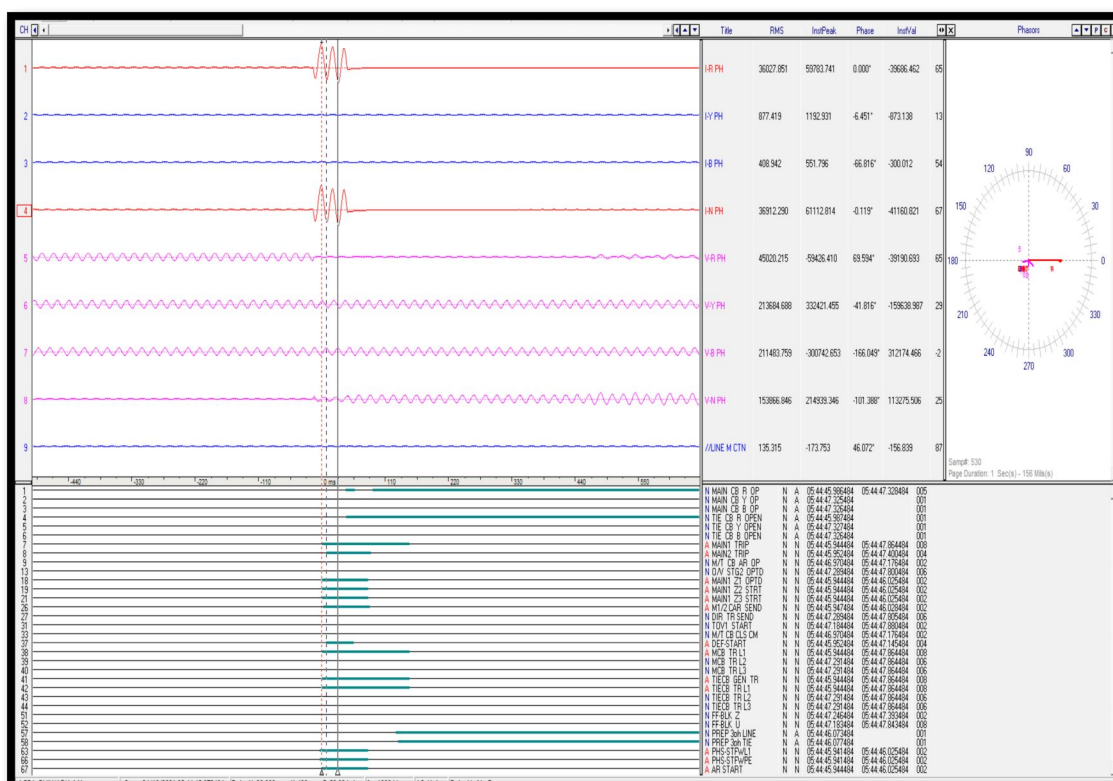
CH

| Title | RMS | InstPeak | Phase | InstVal | |
|---|---|---|---|---|---|
| I-R PH | 36027.851 | 59783.741 | 0.000° | -39686.462 | 65 |
| I-Y PH | 877.419 | 1192.931 | -6.451° | -873.138 | 13 |
| I-B PH | 408.942 | 551.796 | -66.816° | -300.012 | 54 |
| I-N PH | 36912.290 | 61112.814 | -0.119° | -41160.821 | 67 |
| V-R PH | 45020.215 | -59426.410 | 69.594° | -39190.693 | 65 |
| V-Y PH | 213684.688 | 332421.455 | -41.816° | -159638.987 | 29 |
| V-B PH | 211483.759 | -300742.653 | -166.049° | 312174.466 | -2 |
| V-N PH | 153866.846 | 214939.346 | -101.388° | 113275.506 | 25 |
| //LINE M CTN | 135.315 | -173.753 | 46.072° | -156.839 | 87 |

Phasors

90 60 30 0 330 300 270 240 210 180 150 120

Samp#: 530
Page Duration: 1 Sec(s) - 156 Mils(s)

1 2 3 4 5 6 7 8 9

-440 -330 -220 -110 0 ms 110 220 330 440 550

1 N MAIN CB R OP N A 05:44:45.986484 05:44:47.328484 005
2 N MAIN CB Y OP N A 05:44:47.325484 001
3 N MAIN CB B OP N A 05:44:47.326484 001
4 N TIE CB R OPEN N A 05:44:45.987484 001
5 N TIE CB Y OPEN N A 05:44:47.327484 001
6 N TIE CB B OPEN N A 05:44:47.326484 001
7 A MAIN1 TRIP N N 05:44:45.944484 05:44:47.864484 008
8 A MAIN2 TRIP N N 05:44:45.952484 05:44:47.400484 004
9 N M/T CB AR OP N N 05:44:46.970484 05:44:47.176484 002
13 N O/V STG2 OPTD N N 05:44:47.289484 05:44:47.800484 006
18 A MAIN1 Z1 OPTD N N 05:44:45.944484 05:44:46.025484 002
19 A MAIN1 Z2 STRT N N 05:44:45.944484 05:44:46.025484 002
21 A MAIN1 Z3 STRT N N 05:44:45.944484 05:44:46.025484 002
26 A M1/2 CAR SEND N N 05:44:45.947484 05:44:46.028484 002
27 N DIR TR SEND N N 05:44:47.289484 05:44:47.805484 006
31 N TOV1 START N N 05:44:47.184484 05:44:47.880484 002
33 N M/T CB CLS CM N N 05:44:46.970484 05:44:47.176484 002
37 A DEF-START N N 05:44:45.952484 05:44:47.145484 004
38 A MCB TR L1 N N 05:44:45.944484 05:44:47.864484 008
39 N MCB TR L2 N N 05:44:47.291484 05:44:47.864484 006
40 N MCB TR L3 N N 05:44:47.291484 05:44:47.864484 006
41 A TIECB GEN TR N N 05:44:45.944484 05:44:47.864484 008
42 A TIECB TR L1 N N 05:44:45.944484 05:44:47.864484 008
43 N TIECB TR L2 N N 05:44:47.291484 05:44:47.864484 006
44 N TIECB TR L3 N N 05:44:47.291484 05:44:47.864484 006
51 N FF-BLK Z N N 05:44:47.246484 05:44:47.393484 002
52 N FF-BLK U N N 05:44:47.183484 05:44:47.843484 008
57 N PREP 3ph LINE N A 05:44:46.073484 001
58 N PREP 3ph TIE N A 05:44:46.077484 001
65 A PHS-STFW/L1 N N 05:44:45.941484 05:44:46.025484 002
66 A PHS-STFW/PE N N 05:44:45.941484 05:44:46.025484 002
67 A AR START N N 05:44:45.944484 05:44:46.025484 002